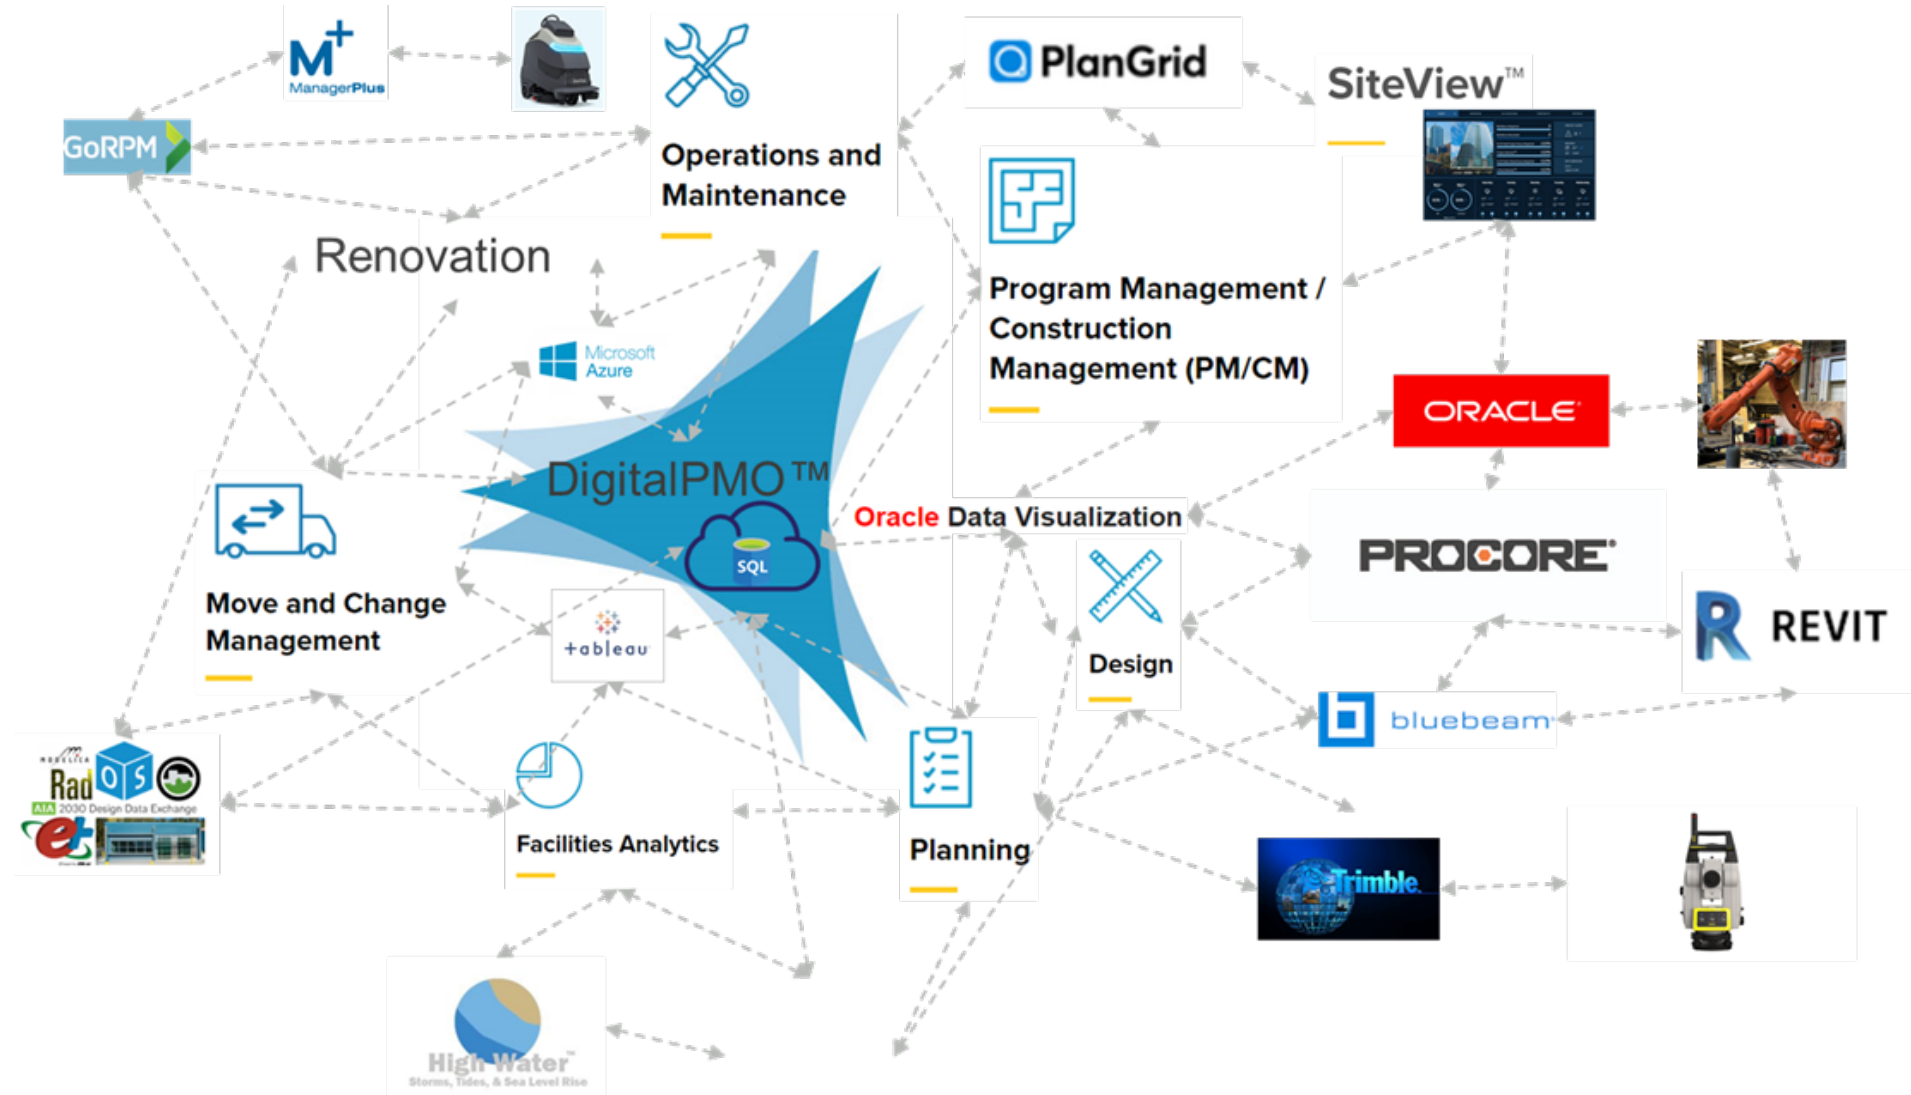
ManagerPlus

GoRPM

Operations and Maintenance

PlanGrid

SiteView™

Renovation

Microsoft Azure

Program Management / Construction Management (PM/CM)

ORACLE

DigitalPMO™

SQL

Oracle Data Visualization

PROCORE

Move and Change Management

+ableau

Design

REVIT

bluebeam

Rad OS

AIA 2030 Design Data Exchange

Facilities Analytics

Planning

Trimble

High Water
Storms, Tides, & Sea Level Rise